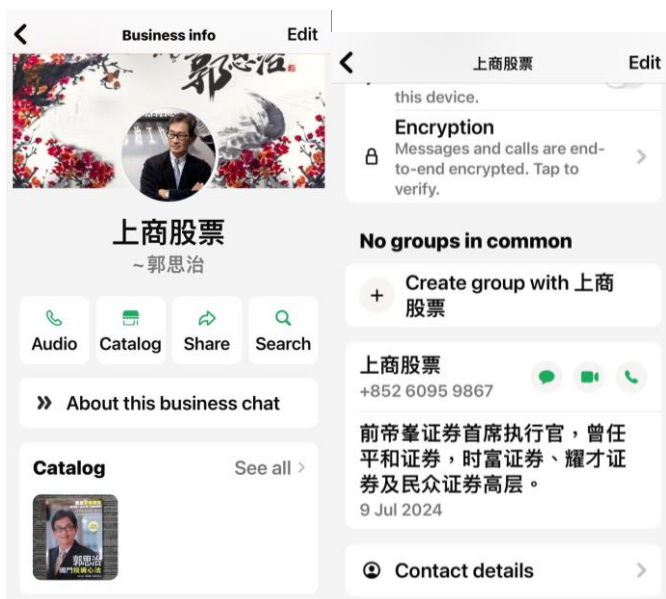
Business info
Edit

郭思治

上商股票
~郭思治

Audio
Catalog
Share
Search

About this business chat

Catalog
See all

郭思治

上商股票
Edit

this device.

Encryption
Messages and calls are end-to-end encrypted. Tap to verify.

No groups in common

Create group with 上商股票

上商股票
+852 6095 9867

前帝峯证券首席执行官，曾任平和证券，时富证券、耀才证券及民众证券高层。
9 Jul 2024

Contact details